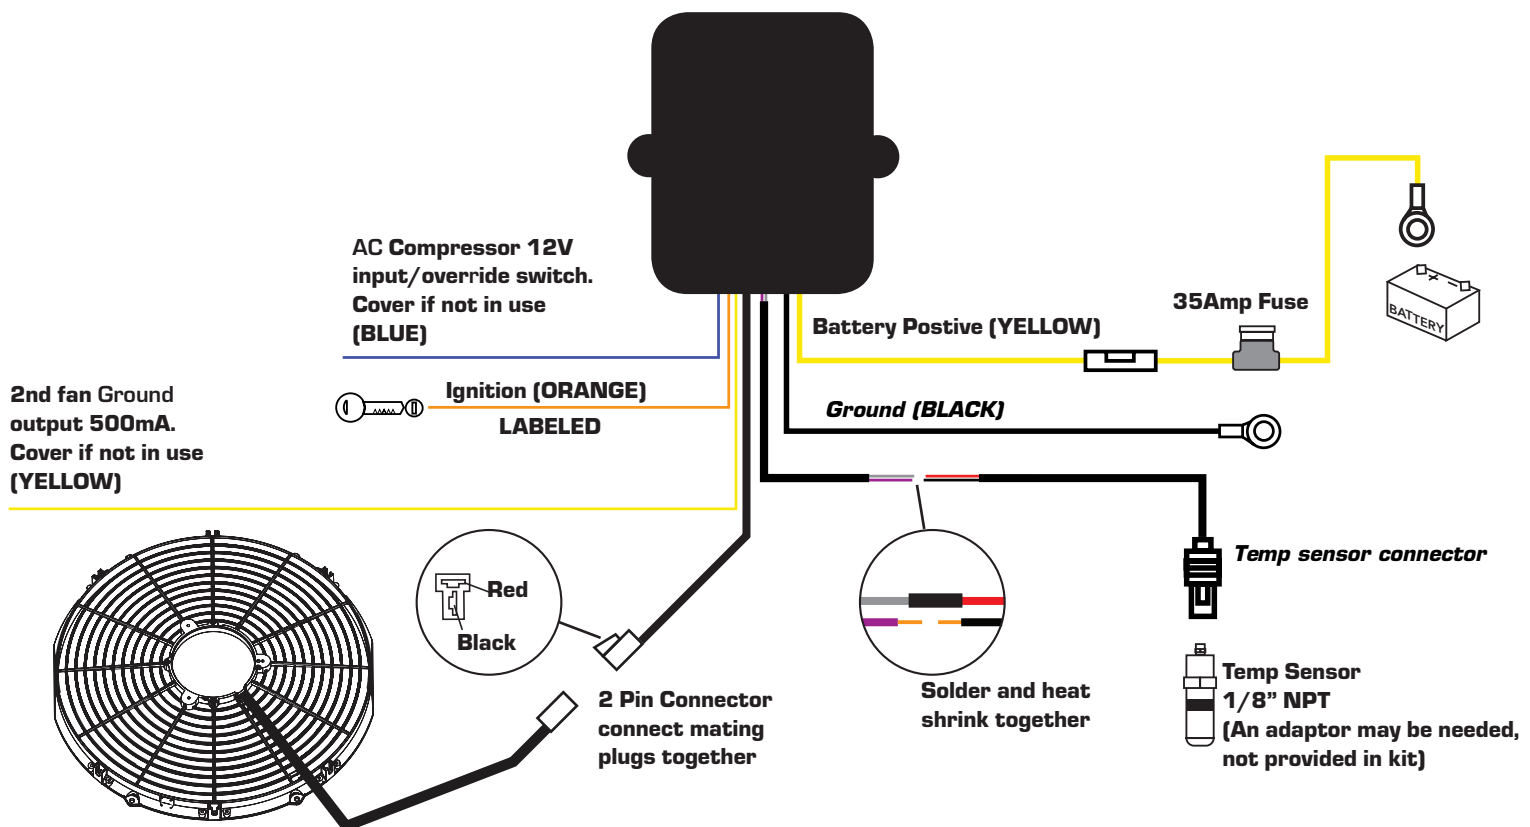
AC Compressor 12V input/override switch. Cover if not in use (BLUE)

2nd fan Ground output 500mA. Cover if not in use (YELLOW)

Ignition (ORANGE)
LABELED

Battery Postive (YELLOW)

35Amp Fuse

BATTERY

Ground (BLACK)

Red
Black

2 Pin Connector connect mating plugs together

Solder and heat shrink together

Temp sensor connector

Temp Sensor
1/8" NPT
(An adaptor may be needed, not provided in kit)